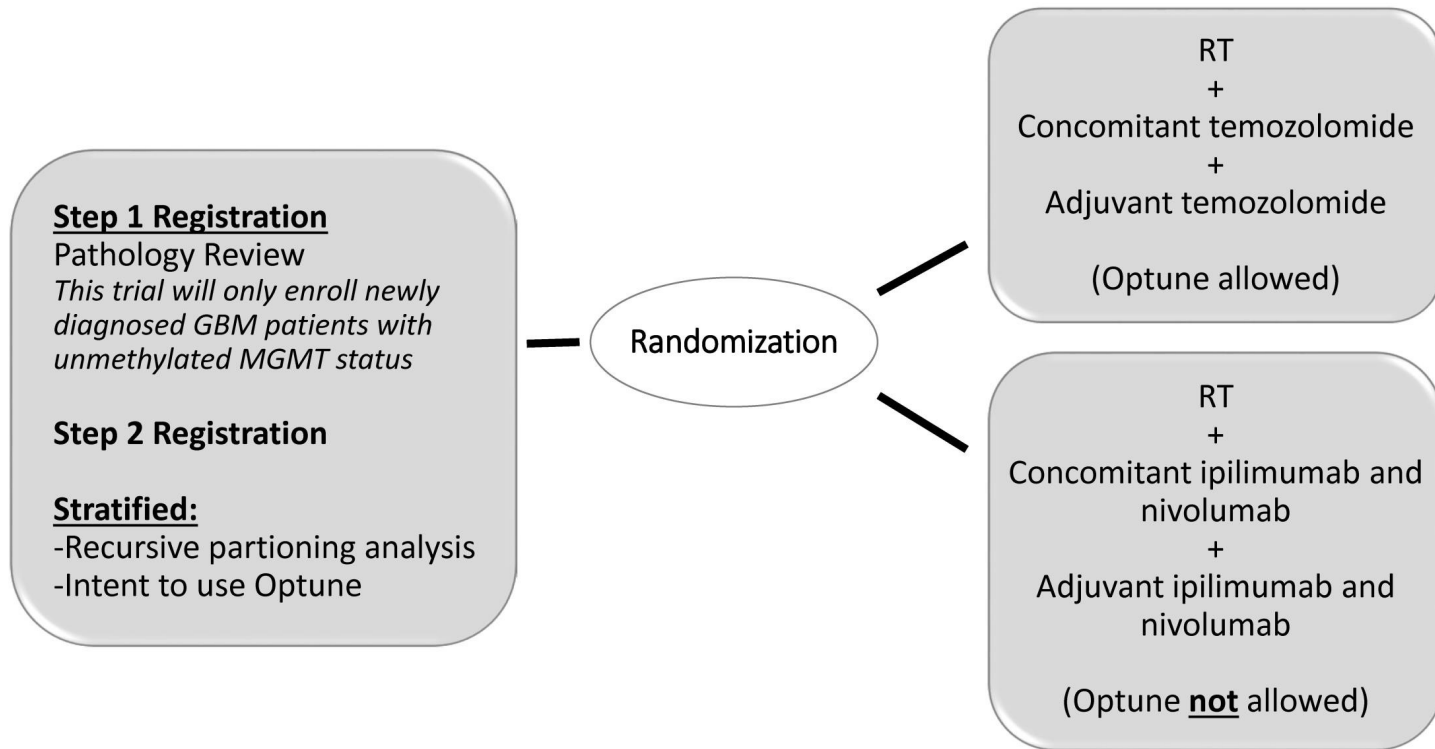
Step 1 Registration
Pathology Review
This trial will only enroll newly diagnosed GBM patients with unmethylated MGMT status

Step 2 Registration

Stratified:
-Recursive partioning analysis
-Intent to use Optune

Randomization

RT
+
Concomitant temozolomide
+
Adjuvant temozolomide

(Optune allowed)

RT
+
Concomitant ipilimumab and nivolumab
+
Adjuvant ipilimumab and nivolumab

(Optune not allowed)